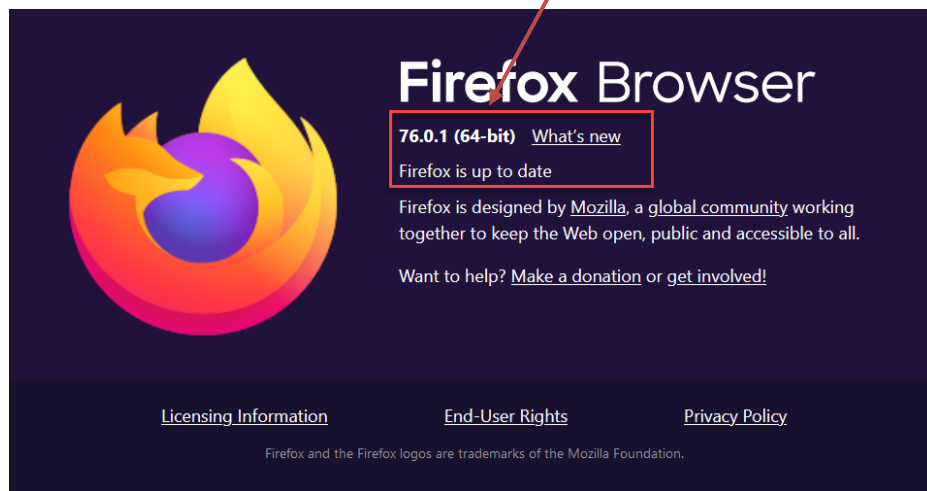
Firefox Browser

76.0.1 (64-bit) What's new

Firefox is up to date

Firefox is designed by Mozilla, a global community working together to keep the Web open, public and accessible to all.

Want to help? Make a donation or get involved!

Licensing Information End-User Rights Privacy Policy

Firefox and the Firefox logos are trademarks of the Mozilla Foundation.